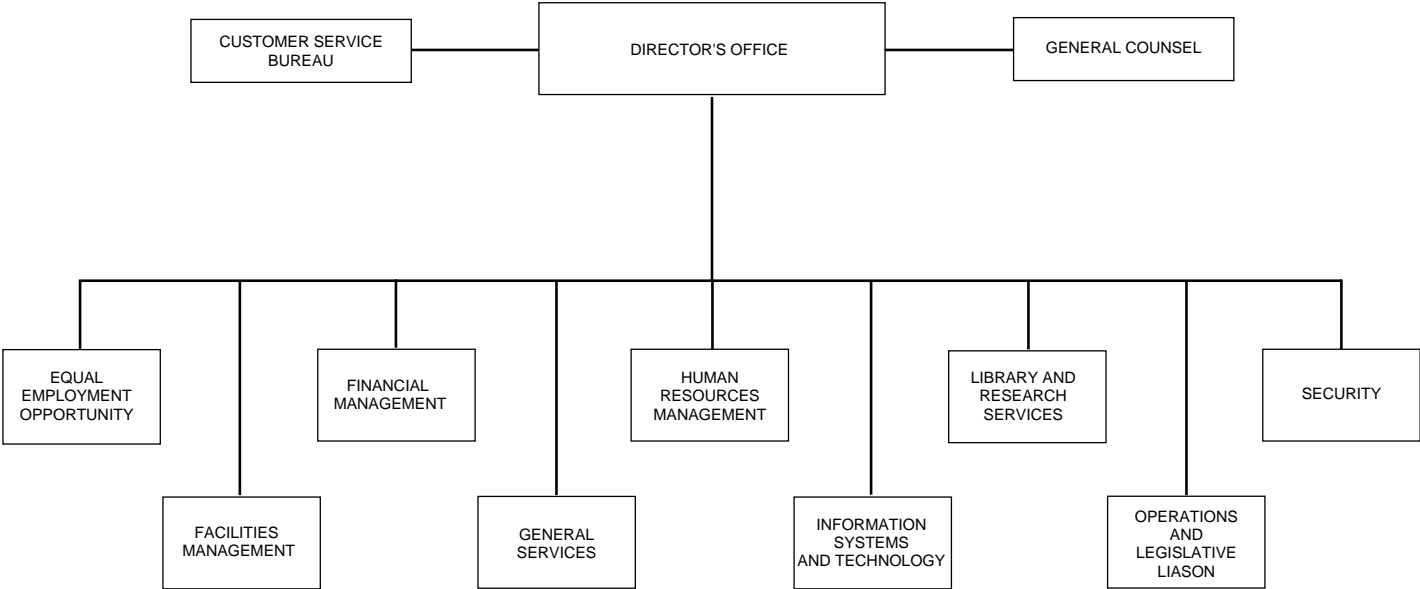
CUSTOMER SERVICE BUREAU

DIRECTOR'S OFFICE

GENERAL COUNSEL

EQUAL EMPLOYMENT OPPORTUNITY

FACILITIES MANAGEMENT

FINANCIAL MANAGEMENT

GENERAL SERVICES

HUMAN RESOURCES MANAGEMENT

INFORMATION SYSTEMS AND TECHNOLOGY

LIBRARY AND RESEARCH SERVICES

OPERATIONS AND LEGISLATIVE LIASON

SECURITY